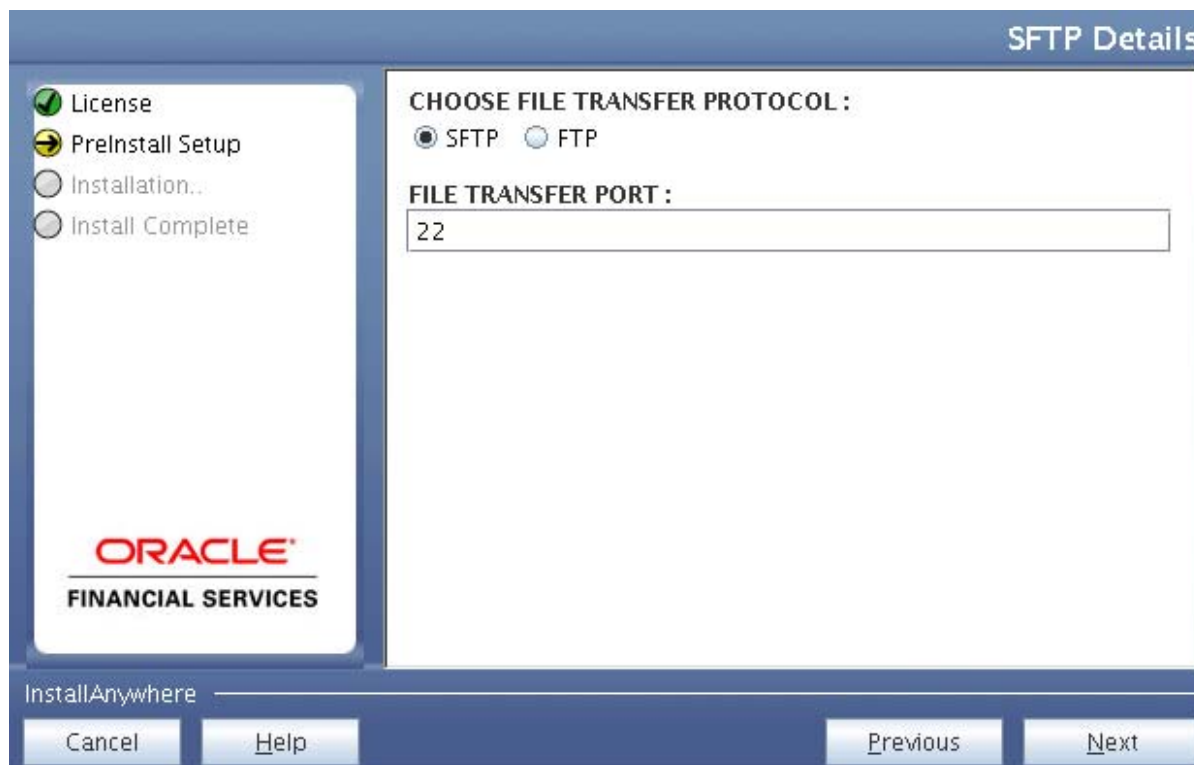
SFTP Details

License
PreInstall Setup
Installation..
Install Complete

ORACLE
FINANCIAL SERVICES

CHOOSE FILE TRANSFER PROTOCOL :
SFTP FTP

FILE TRANSFER PORT :
22

InstallAnywhere

Cancel
Help
Previous
Next